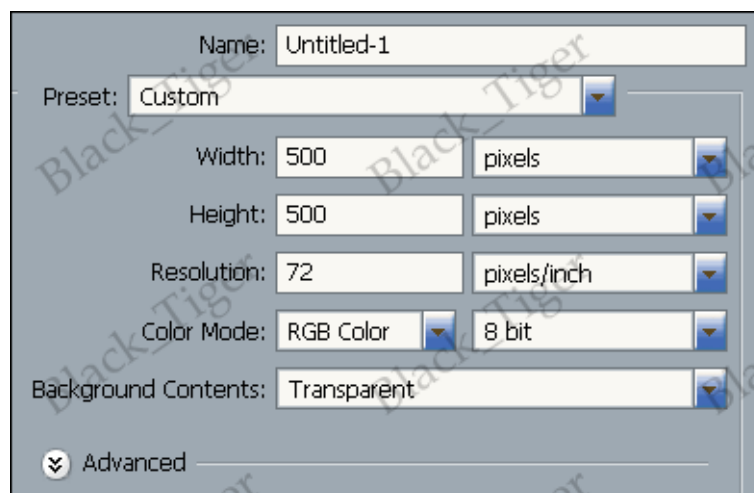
Name: Untitled-1

Preset: Custom

Width: 500 pixels

Height: 500 pixels

Resolution: 72 pixels/inch

Color Mode: RGB Color 8 bit

Background Contents: Transparent

Advanced

Black_Tiger Black_Tiger Black_Tiger Black_Tiger Black_Tiger